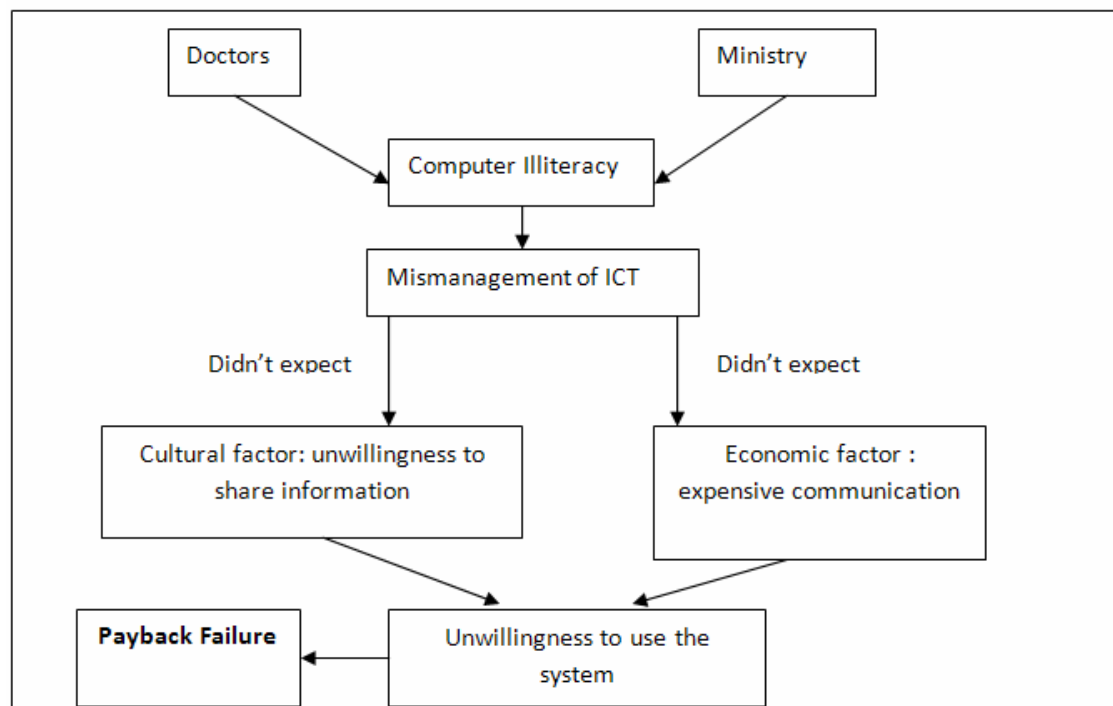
Doctors

Ministry

Computer Illiteracy

Mismanagement of ICT

Didn't expect

Didn't expect

Cultural factor: unwillingness to share information

Economic factor : expensive communication

Payback Failure

Unwillingness to use the system